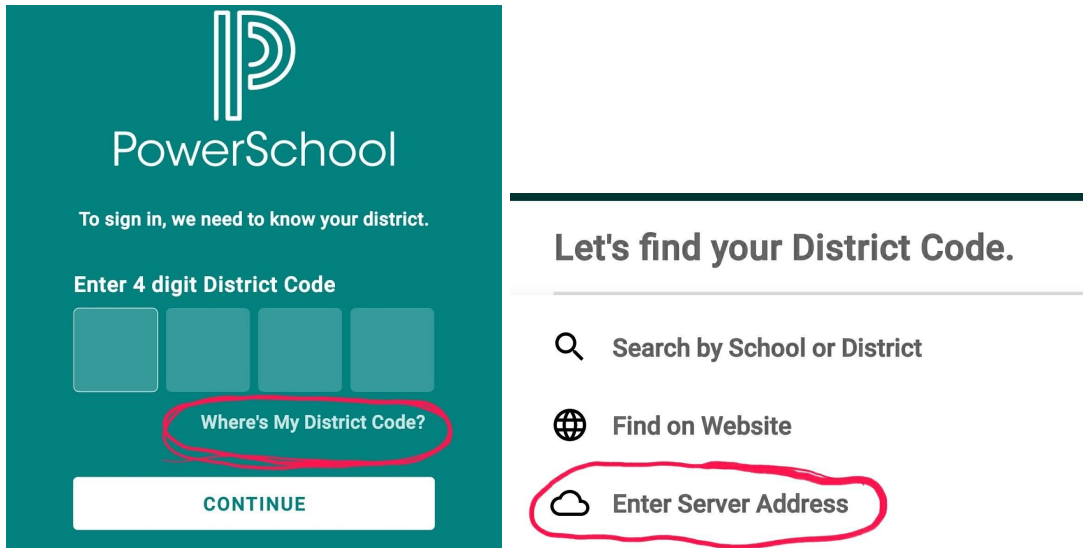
PowerSchool

To sign in, we need to know your district.

Enter 4 digit District Code

Where's My District Code?

CONTINUE

Let's find your District Code.

Search by School or District

Find on Website

Enter Server Address